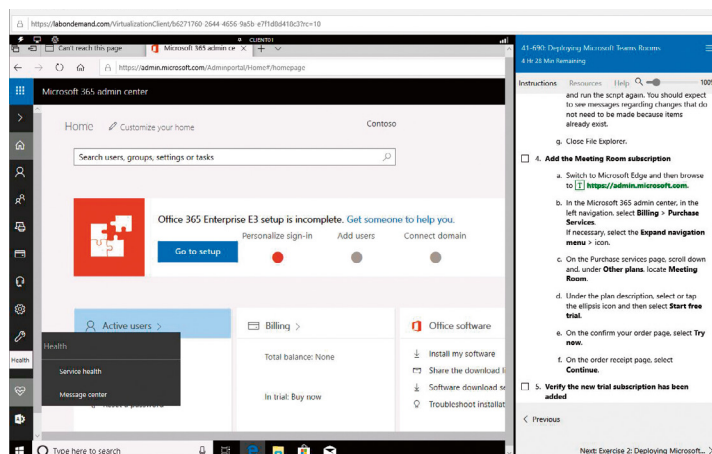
https://labondemand.com/VirtualizationClient/b6271760 2644 4656 9a5b e7f1d8d410c37rc=10

CLIENT01

Can't reach this page

Microsoft 365 admin ce

https://admin.microsoft.com/AdminPortal/Home#/homepage

Microsoft 365 admin center

Home

Customize your home

Contoso

Search users, groups, settings or tasks

Office 365 Enterprise E3 setup is incomplete. Get someone to help you.

Go to setup

Personalize sign-in

Add users

Connect domain

Active users >

Billing >

Office software

Total balance: None

In trial: Buy now

Install my software

Share the download l

Software download se

Troubleshoot installat

Health

Health

Service health

Message center

Type here to search

41-690: Deploying Microsoft Teams Rooms

4 Hr 28 Min Remaining

Instructions Resources Help 100%

and run the script again. You should expect to see messages regarding changes that do not need to be made because items already exist.

g. Close File Explorer.

4. Add the Meeting Room subscription

a. Switch to Microsoft Edge and then browse to T https://admin.microsoft.com.

b. In the Microsoft 365 admin center, in the left navigation, select Billing > Purchase Services.
If necessary, select the Expand navigation menu > icon.

c. On the Purchase services page, scroll down and, under Other plans, locate Meeting Room.

d. Under the plan description, select or tap the ellipsis icon and then select Start free trial.

e. On the confirm your order page, select Try now.

f. On the order receipt page, select Continue.

5. Verify the new trial subscription has been added

< Previous

Next: Exercise 2: Deploying Microsoft...